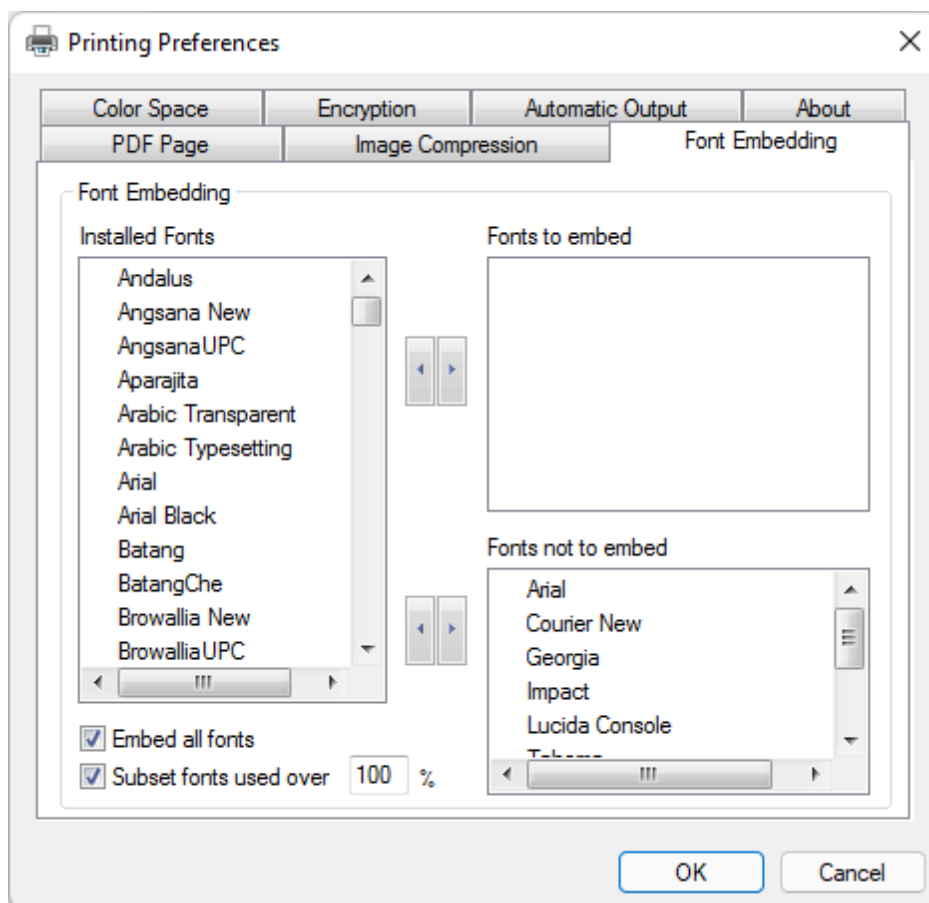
Printing Preferences

Color Space
Encryption
Automatic Output
About
PDF Page
Image Compression
Font Embedding

Font Embedding

Installed Fonts
Andalus
Angsana New
AngsanaUPC
Aparajita
Arabic Transparent
Arabic Typesetting
Arial
Arial Black
Batang
BatangChe
Browallia New
BrowalliaUPC

Fonts to embed

Fonts not to embed
Arial
Courier New
Georgia
Impact
Lucida Console
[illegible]

Embed all fonts
Subset fonts used over 100 %

OK
Cancel